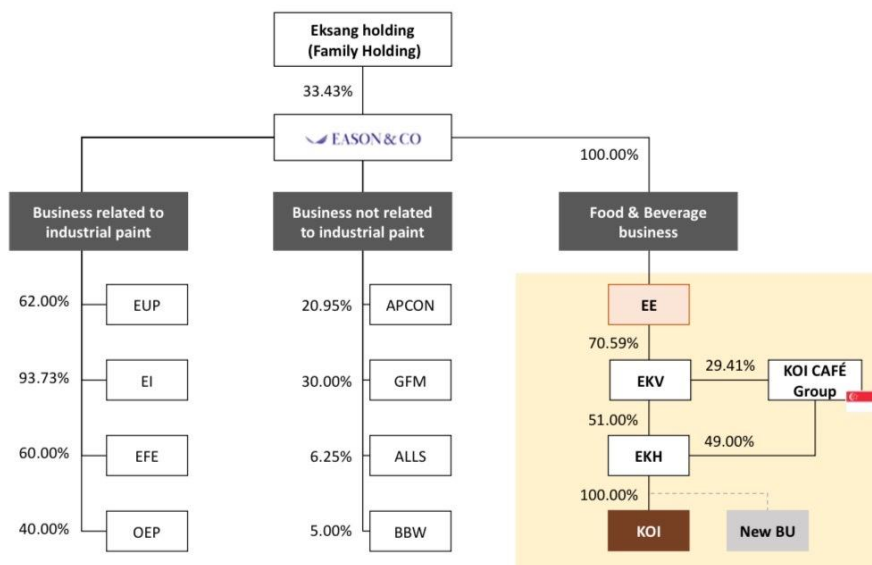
Eksang holding (Family Holding)

33.43%

EASON & CO

100.00%

Business related to industrial paint

Business not related to industrial paint

Food & Beverage business

62.00%
EUP

93.73%
EI

60.00%
EFE

40.00%
OEP

20.95%
APCON

30.00%
GFM

6.25%
ALLS

5.00%
BBW

EE

70.59%

EKV

29.41%

KOI CAFÉ Group

51.00%

49.00%

EKH

100.00%

KOI

New BU